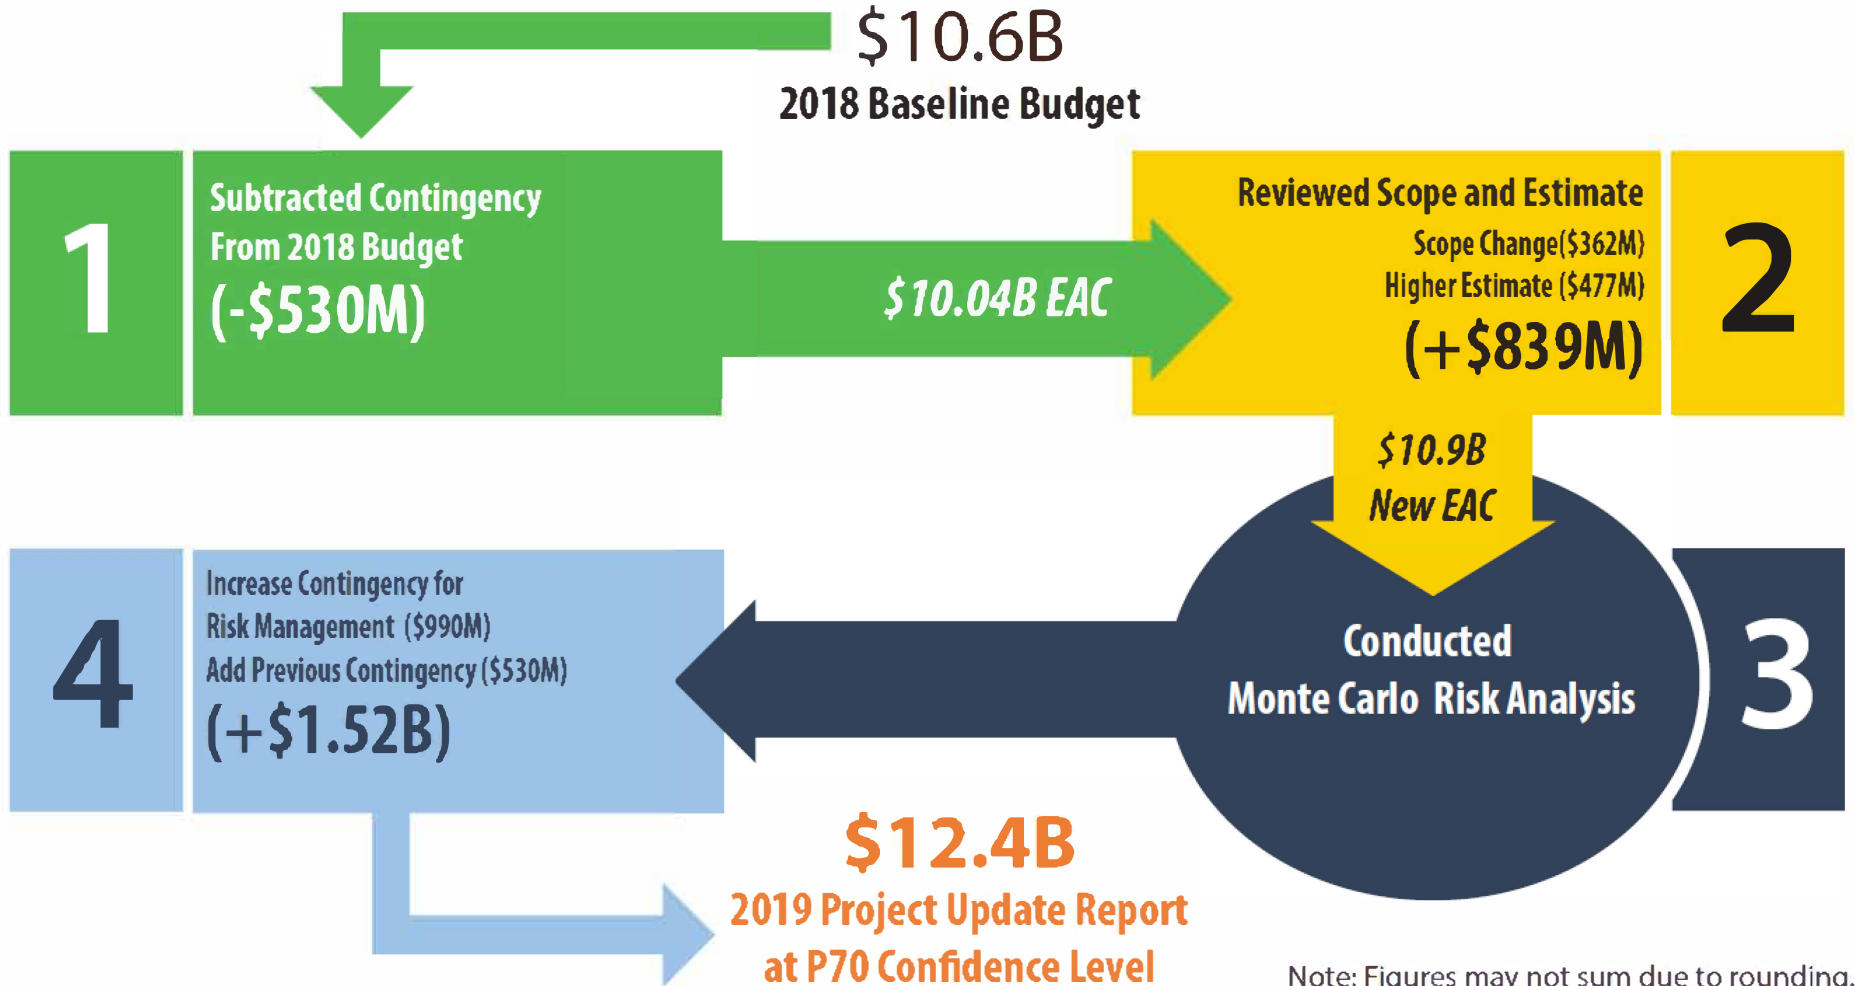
$10.6B
2018 Baseline Budget

1
Subtracted Contingency From 2018 Budget
(-$530M)

$10.04B EAC

Reviewed Scope and Estimate
Scope Change($362M)
Higher Estimate ($477M)
(+$839M)
2

$10.9B
New EAC

Conducted
Monte Carlo Risk Analysis
3

4
Increase Contingency for Risk Management ($990M)
Add Previous Contingency ($530M)
(+$1.52B)

$12.4B
2019 Project Update Report at P70 Confidence Level

Note: Figures may not sum due to rounding.